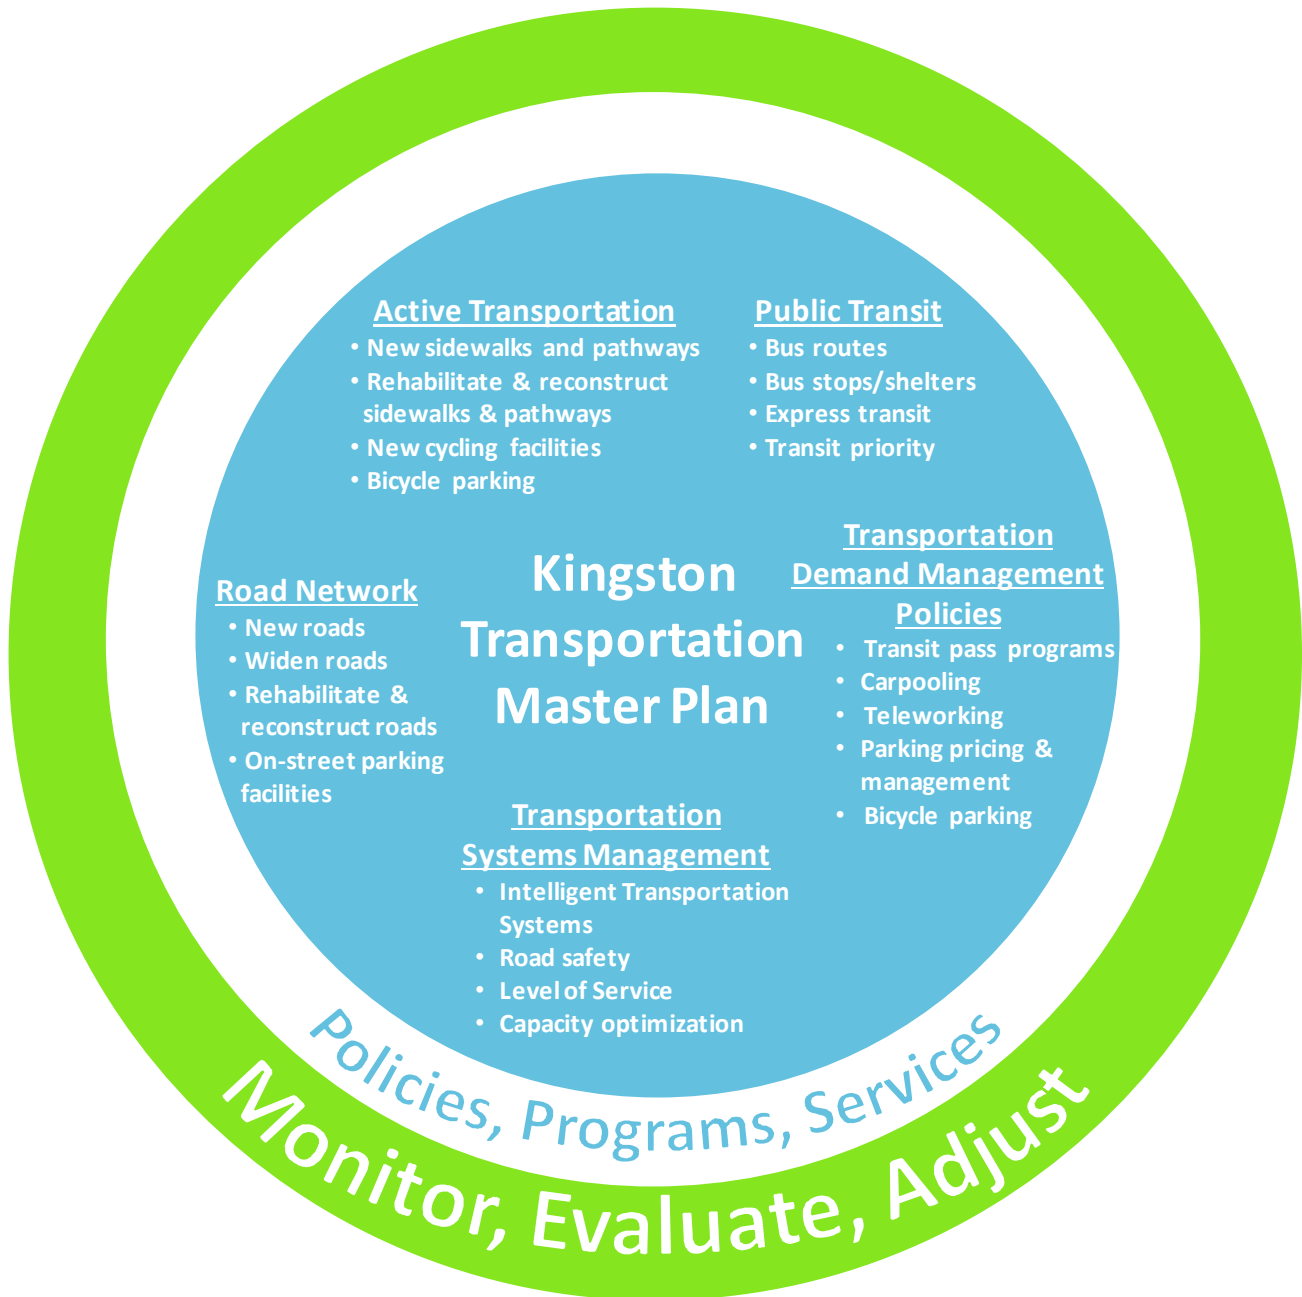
Active Transportation
• New sidewalks and pathways
• Rehabilitate & reconstruct sidewalks & pathways
• New cycling facilities
• Bicycle parking

Public Transit
• Bus routes
• Bus stops/shelters
• Express transit
• Transit priority

Road Network
• New roads
• Widen roads
• Rehabilitate & reconstruct roads
• On-street parking facilities

Kingston Transportation Master Plan

Transportation Demand Management Policies
• Transit pass programs
• Carpooling
• Teleworking
• Parking pricing & management
• Bicycle parking

Transportation Systems Management
• Intelligent Transportation Systems
• Road safety
• Level of Service
• Capacity optimization

Policies, Programs, Services

Monitor, Evaluate, Adjust